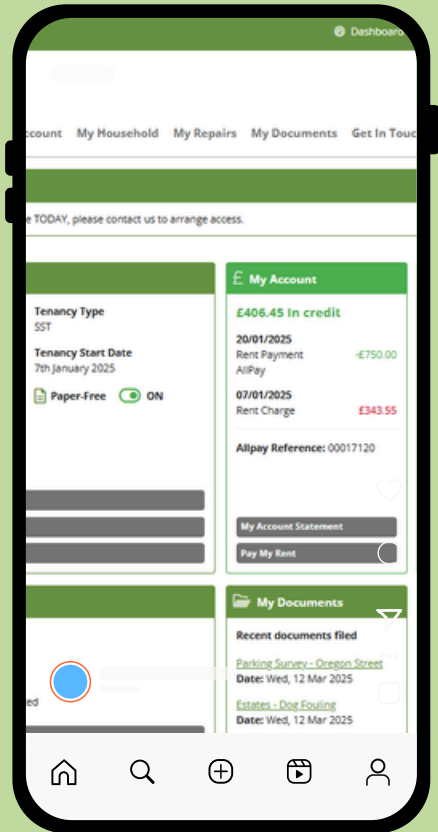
Dashboard

ccount My Household My Repairs My Documents Get In Touc

e TODAY, please contact us to arrange access.

Tenancy Type
SST

Tenancy Start Date
7th January 2025

Paper-Free ON

£ My Account

£406.45 In credit

20/01/2025
Rent Payment -£750.00
AllPay

07/01/2025
Rent Charge £343.55

Allpay Reference: 00017120

My Account Statement

Pay My Rent

My Documents

Recent documents filed

Parking Survey - Oregon Street
Date: Wed, 12 Mar 2025

Estates - Dog Fouling
Date: Wed, 12 Mar 2025

ed